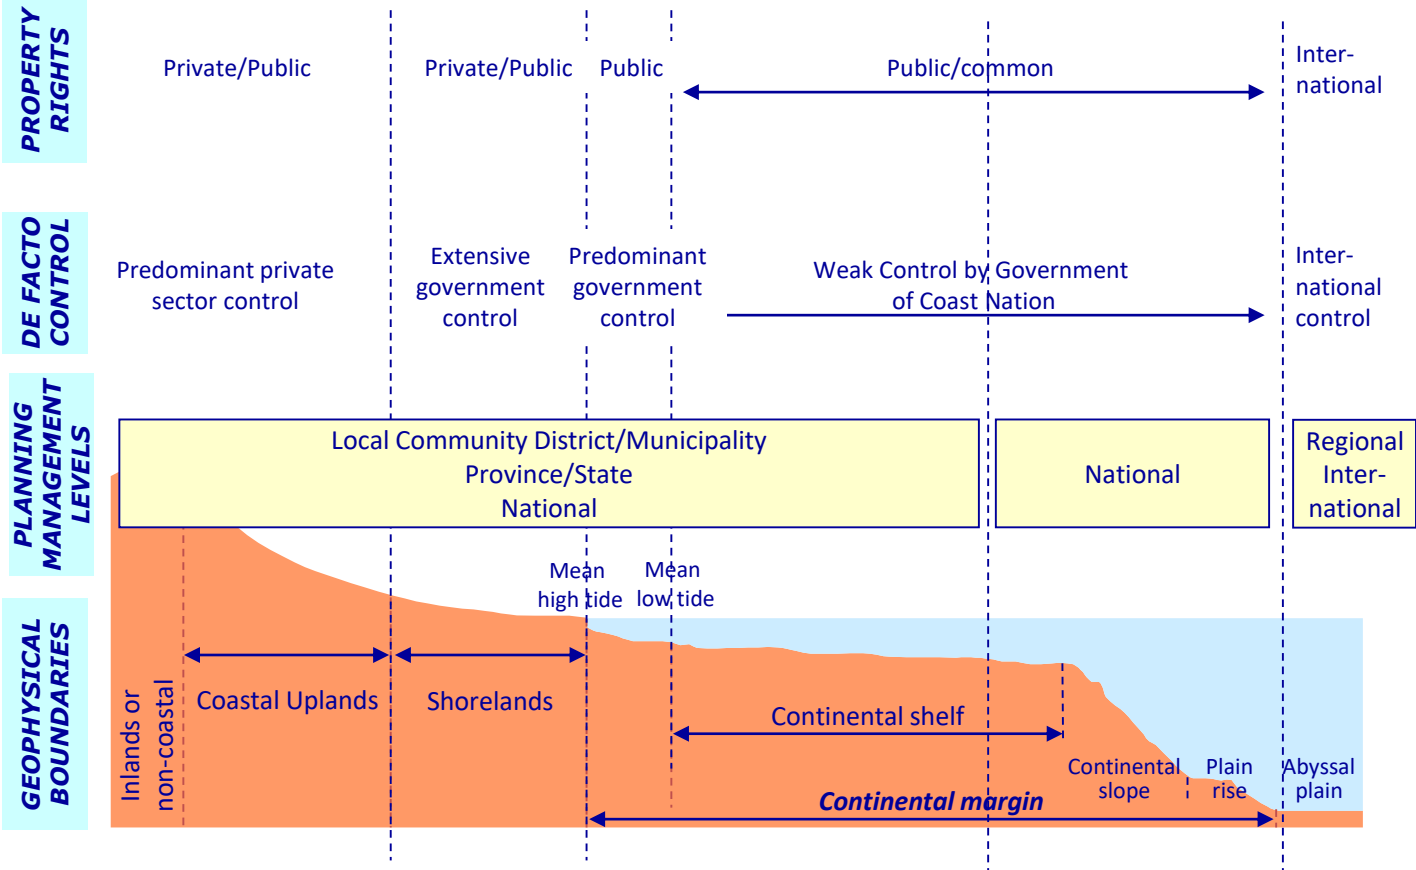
PROPERTY RIGHTS

Private/Public

Private/Public

Public

Public/common

International

DE FACTO CONTROL

Predominant private sector control

Extensive government control

Predominant government control

Weak Control by Government of Coast Nation

International control

PLANNING MANAGEMENT LEVELS

Local Community District/Municipality
Province/State
National

National

Regional
International

GEOPHYSICAL BOUNDARIES

Inlands or non-coastal

Coastal Uplands

Shorelands

Mean high tide

Mean low tide

Continental shelf

Continental slope

Plain rise

Abyssal plain

Continental margin